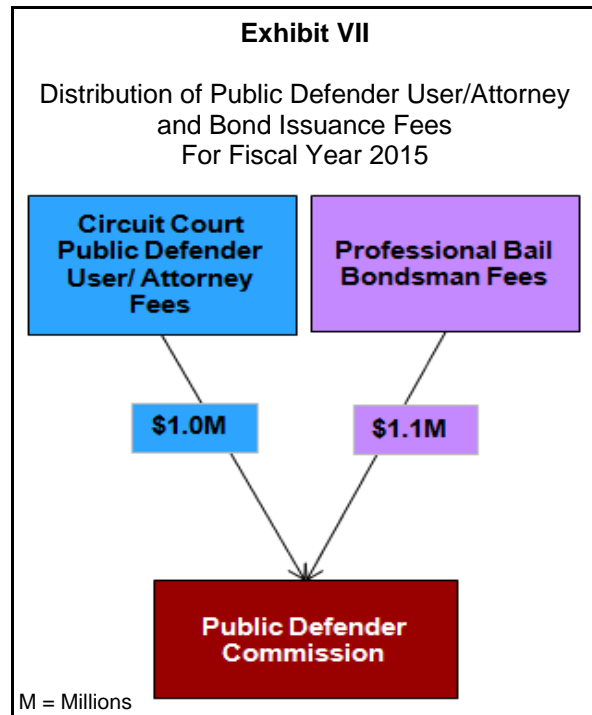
Exhibit VII

Distribution of Public Defender User/Attorney and Bond Issuance Fees For Fiscal Year 2015

Circuit Court Public Defender User/ Attorney Fees

Professional Bail Bondsman Fees

\$1.0M

\$1.1M

Public Defender Commission

M = Millions